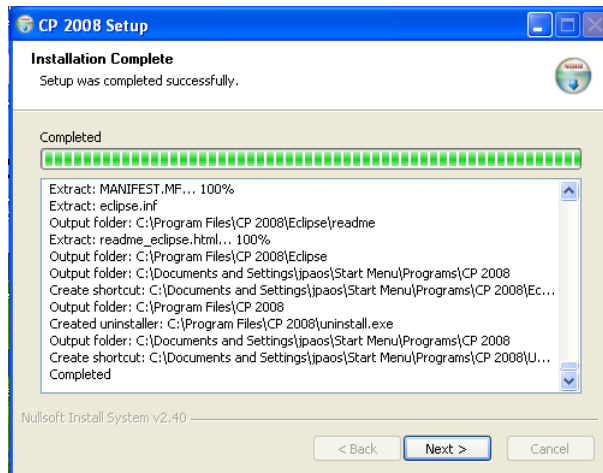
CP 2008 Setup

Installation Complete

Setup was completed successfully.

Completed

Extract: MANIFEST.MF... 100%
Extract: eclipse.inf
Output folder: C:\Program Files\CP 2008\Eclipse\readme
Extract: readme_eclipse.html... 100%
Output folder: C:\Program Files\CP 2008\Eclipse
Output folder: C:\Documents and Settings\jpaos\Start Menu\Programs\CP 2008
Create shortcut: C:\Documents and Settings\jpaos\Start Menu\Programs\CP 2008\Ec...
Output folder: C:\Program Files\CP 2008
Created uninstaller: C:\Program Files\CP 2008\uninstall.exe
Output folder: C:\Documents and Settings\jpaos\Start Menu\Programs\CP 2008
Create shortcut: C:\Documents and Settings\jpaos\Start Menu\Programs\CP 2008\U...
Completed

Nullsoft Install System v2.40

< Back
Next >
Cancel